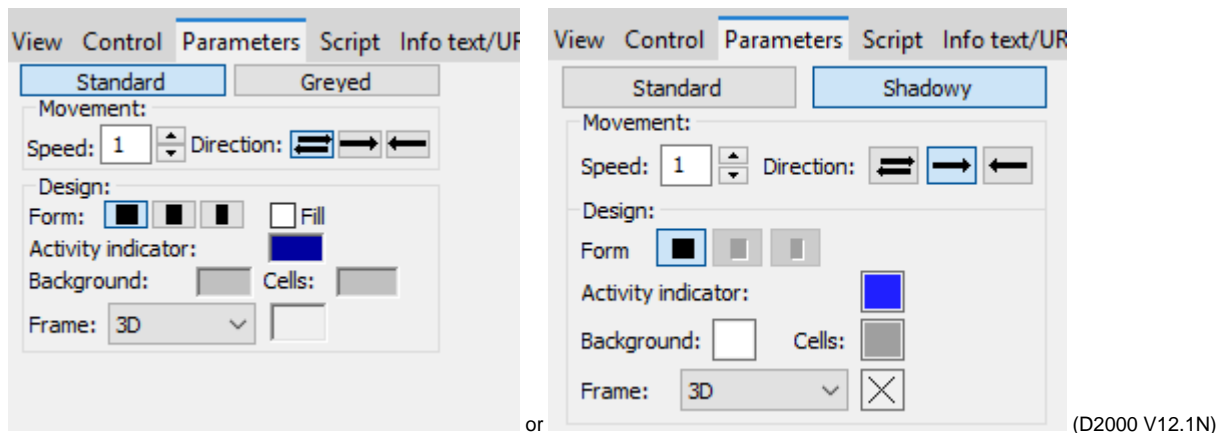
View Control Parameters Script Info text/UF

Standard Greyed

Movement:

Speed: 1 Direction:

Design:

Form: Fill

Activity indicator:

Background: Cells:

Frame: 3D

or

View Control Parameters Script Info text/UR

Standard Shadowy

Movement:

Speed: 1 Direction:

Design:

Form

Activity indicator:

Background: Cells:

Frame: 3D

(D2000 V12.1N)